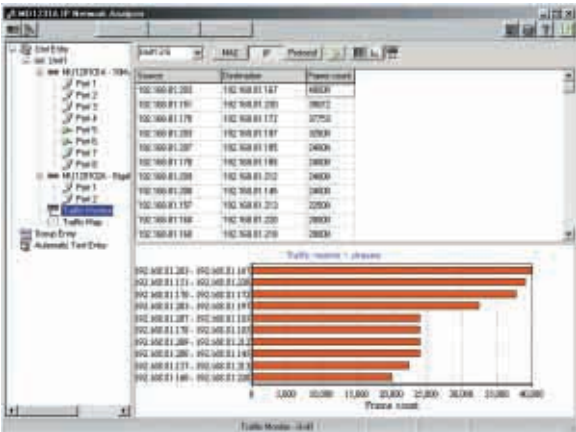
MD1231A IP Network Analyzer

Unit Entry
Unit1
MU120131A - 10/100
Port 1
Port 2
Port 3
Port 4
Port 5
Port 6
Port 7
Port 8
MU120132A - GigE
Port 1
Port 2
Traffic Monitor
Traffic Map
Group Entry
Automatic Test Entry

MAC IP Protocol

| Source | Destination | Frame count |
|---|---|---|
| 192.168.81.203 | 192.168.81.187 | 40000 |
| 192.168.81.191 | 192.168.81.205 | 39012 |
| 192.168.81.176 | 192.168.81.172 | 37750 |
| 192.168.81.203 | 192.168.81.187 | 32500 |
| 192.168.81.187 | 192.168.81.185 | 24800 |
| 192.168.81.178 | 192.168.81.189 | 24800 |
| 192.168.81.209 | 192.168.81.212 | 24800 |
| 192.168.81.206 | 192.168.81.145 | 24800 |
| 192.168.81.187 | 192.168.81.213 | 22500 |
| 192.168.81.166 | 192.168.81.220 | 20800 |
| 192.168.81.168 | 192.168.81.219 | 20800 |

Traffic monitor 1 phases

192.168.81.203 - 192.168.81.187
192.168.81.191 - 192.168.81.205
192.168.81.176 - 192.168.81.172
192.168.81.203 - 192.168.81.187
192.168.81.187 - 192.168.81.185
192.168.81.178 - 192.168.81.189
192.168.81.209 - 192.168.81.212
192.168.81.206 - 192.168.81.145
192.168.81.187 - 192.168.81.213
192.168.81.166 - 192.168.81.220

0 5,000 10,000 15,000 20,000 25,000 30,000 35,000 40,000
Frame count

Traffic Monitor - Unit1